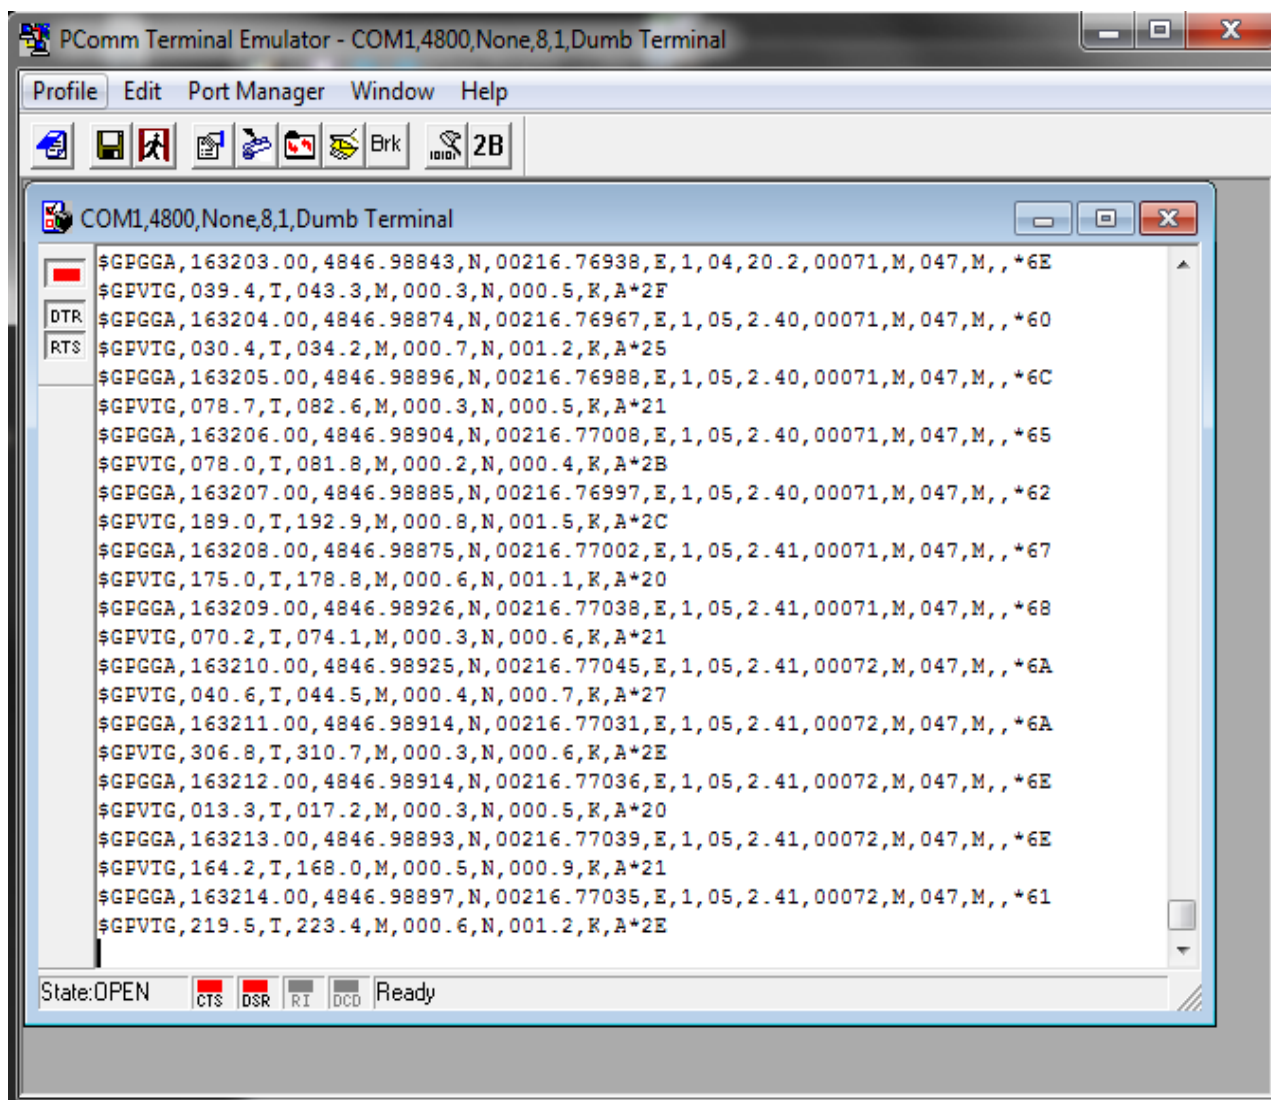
PComm Terminal Emulator - COM1,4800,None,8,1,Dumb Terminal

Profile Edit Port Manager Window Help

Brk 2B

COM1,4800,None,8,1,Dumb Terminal

DTR
RTS

$GPGGA,163203.00,4846.98843,N,00216.76938,E,1,04,20.2,00071,M,047,M,,*6E
$GPVTG,039.4,T,043.3,M,000.3,N,000.5,K,A*2F
$GPGGA,163204.00,4846.98874,N,00216.76967,E,1,05,2.40,00071,M,047,M,,*60
$GPVTG,030.4,T,034.2,M,000.7,N,001.2,K,A*25
$GPGGA,163205.00,4846.98896,N,00216.76988,E,1,05,2.40,00071,M,047,M,,*6C
$GPVTG,078.7,T,082.6,M,000.3,N,000.5,K,A*21
$GPGGA,163206.00,4846.98904,N,00216.77008,E,1,05,2.40,00071,M,047,M,,*65
$GPVTG,078.0,T,081.8,M,000.2,N,000.4,K,A*2B
$GPGGA,163207.00,4846.98885,N,00216.76997,E,1,05,2.40,00071,M,047,M,,*62
$GPVTG,189.0,T,192.9,M,000.8,N,001.5,K,A*2C
$GPGGA,163208.00,4846.98875,N,00216.77002,E,1,05,2.41,00071,M,047,M,,*67
$GPVTG,175.0,T,178.8,M,000.6,N,001.1,K,A*20
$GPGGA,163209.00,4846.98926,N,00216.77038,E,1,05,2.41,00071,M,047,M,,*68
$GPVTG,070.2,T,074.1,M,000.3,N,000.6,K,A*21
$GPGGA,163210.00,4846.98925,N,00216.77045,E,1,05,2.41,00072,M,047,M,,*6A
$GPVTG,040.6,T,044.5,M,000.4,N,000.7,K,A*27
$GPGGA,163211.00,4846.98914,N,00216.77031,E,1,05,2.41,00072,M,047,M,,*6A
$GPVTG,306.8,T,310.7,M,000.3,N,000.6,K,A*2E
$GPGGA,163212.00,4846.98914,N,00216.77036,E,1,05,2.41,00072,M,047,M,,*6E
$GPVTG,013.3,T,017.2,M,000.3,N,000.5,K,A*20
$GPGGA,163213.00,4846.98893,N,00216.77039,E,1,05,2.41,00072,M,047,M,,*6E
$GPVTG,164.2,T,168.0,M,000.5,N,000.9,K,A*21
$GPGGA,163214.00,4846.98897,N,00216.77035,E,1,05,2.41,00072,M,047,M,,*61
$GPVTG,219.5,T,223.4,M,000.6,N,001.2,K,A*2E

State:OPEN CTS DSR RI DCD Ready